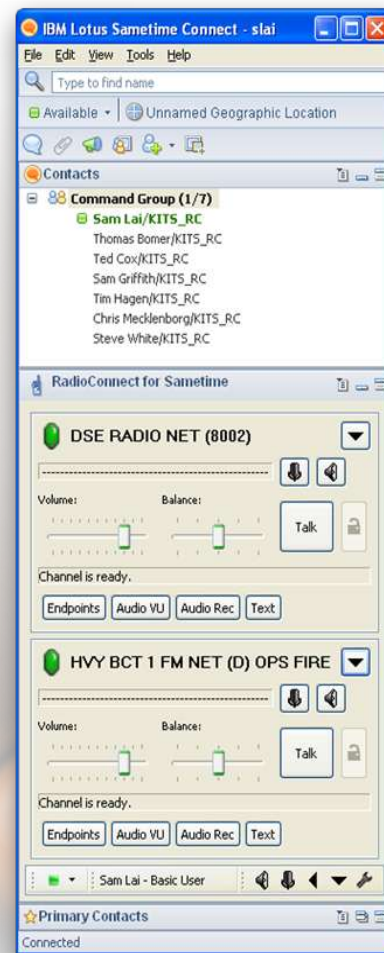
IBM Lotus Sametime Connect - slai

File Edit View Tools Help

Type to find name

Available ▾ | Unnamed Geographic Location

Contacts

Command Group (1/7)
Sam Lai/KITS_RC
Thomas Bomer/KITS_RC
Ted Cox/KITS_RC
Sam Griffith/KITS_RC
Tim Hagen/KITS_RC
Chris Mecklenborg/KITS_RC
Steve White/KITS_RC

RadioConnect for Sametime

DSE RADIO NET (8002)

Volume: Balance:

Talk

Channel is ready.

Endpoints Audio VU Audio Rec Text

HVY BCT 1 FM NET (D) OPS FIRE

Volume: Balance:

Talk

Channel is ready.

Endpoints Audio VU Audio Rec Text

Sam Lai - Basic User

Primary Contacts

Connected